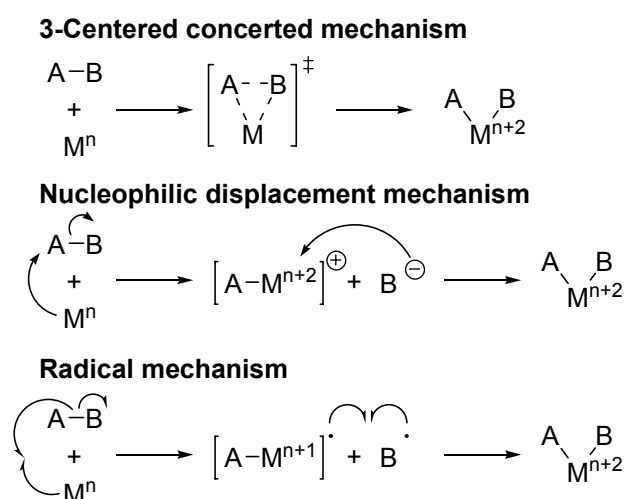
**3-Centered concerted mechanism**

A–B + $M^n$ ⟶ $\left[ A \cdots B \; M \right]^{\ddagger}$ ⟶ A B $M^{n+2}$

**Nucleophilic displacement mechanism**

A–B + $M^n$ ⟶ $\left[ A–M^{n+2} \right]^{\oplus}$ + $B^{\ominus}$ ⟶ A B $M^{n+2}$

**Radical mechanism**

A–B + $M^n$ ⟶ $\left[ A–M^{n+1} \right]^{\cdot}$ + $B^{\cdot}$ ⟶ A B $M^{n+2}$